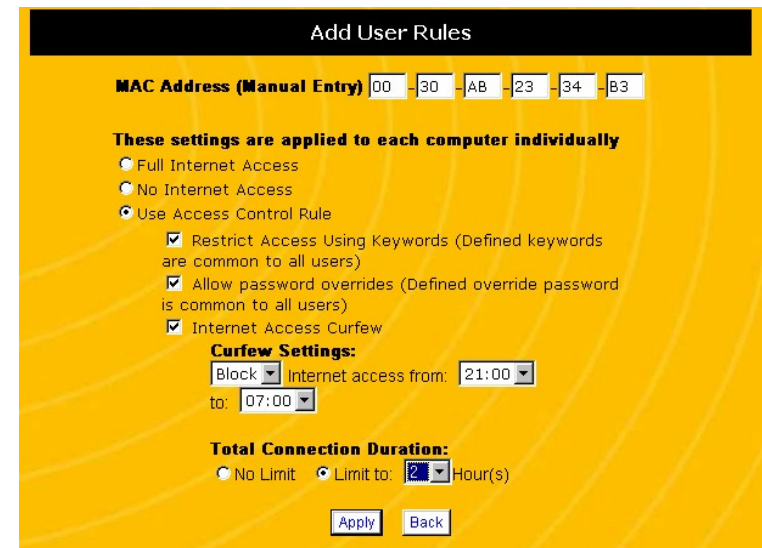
Add User Rules

MAC Address (Manual Entry) 00 - 30 - AB - 23 - 34 - B3

These settings are applied to each computer individually

Full Internet Access

No Internet Access

Use Access Control Rule

Restrict Access Using Keywords (Defined keywords are common to all users)

Allow password overrides (Defined override password is common to all users)

Internet Access Curfew

Curfew Settings:

Block Internet access from: 21:00

to: 07:00

Total Connection Duration:

No Limit Limit to: 2 Hour(s)

Apply Back